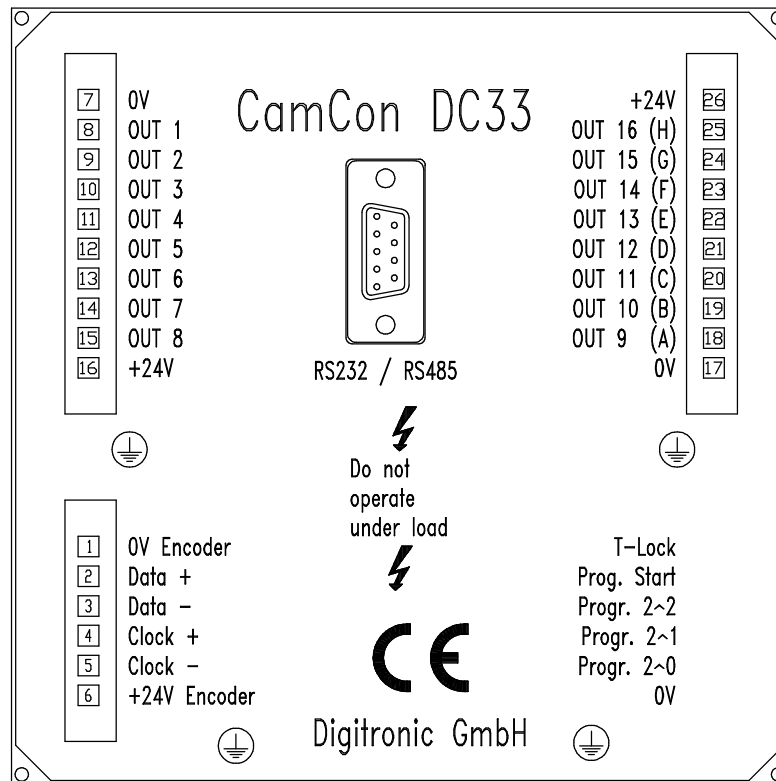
CamCon DC33

| | |
|---|---|
| 7 | 0V |
| 8 | OUT 1 |
| 9 | OUT 2 |
| 10 | OUT 3 |
| 11 | OUT 4 |
| 12 | OUT 5 |
| 13 | OUT 6 |
| 14 | OUT 7 |
| 15 | OUT 8 |
| 16 | +24V |

| | |
|---|---|
| +24V | 26 |
| OUT 16 (H) | 25 |
| OUT 15 (G) | 24 |
| OUT 14 (F) | 23 |
| OUT 13 (E) | 22 |
| OUT 12 (D) | 21 |
| OUT 11 (C) | 20 |
| OUT 10 (B) | 19 |
| OUT 9 (A) | 18 |
| 0V | 17 |

RS232 / RS485

Do not operate under load

| | |
|---|---|
| 1 | 0V Encoder |
| 2 | Data + |
| 3 | Data − |
| 4 | Clock + |
| 5 | Clock − |
| 6 | +24V Encoder |

T-Lock
Prog. Start
Progr. 2~2
Progr. 2~1
Progr. 2~0
0V

CE

Digitronic GmbH